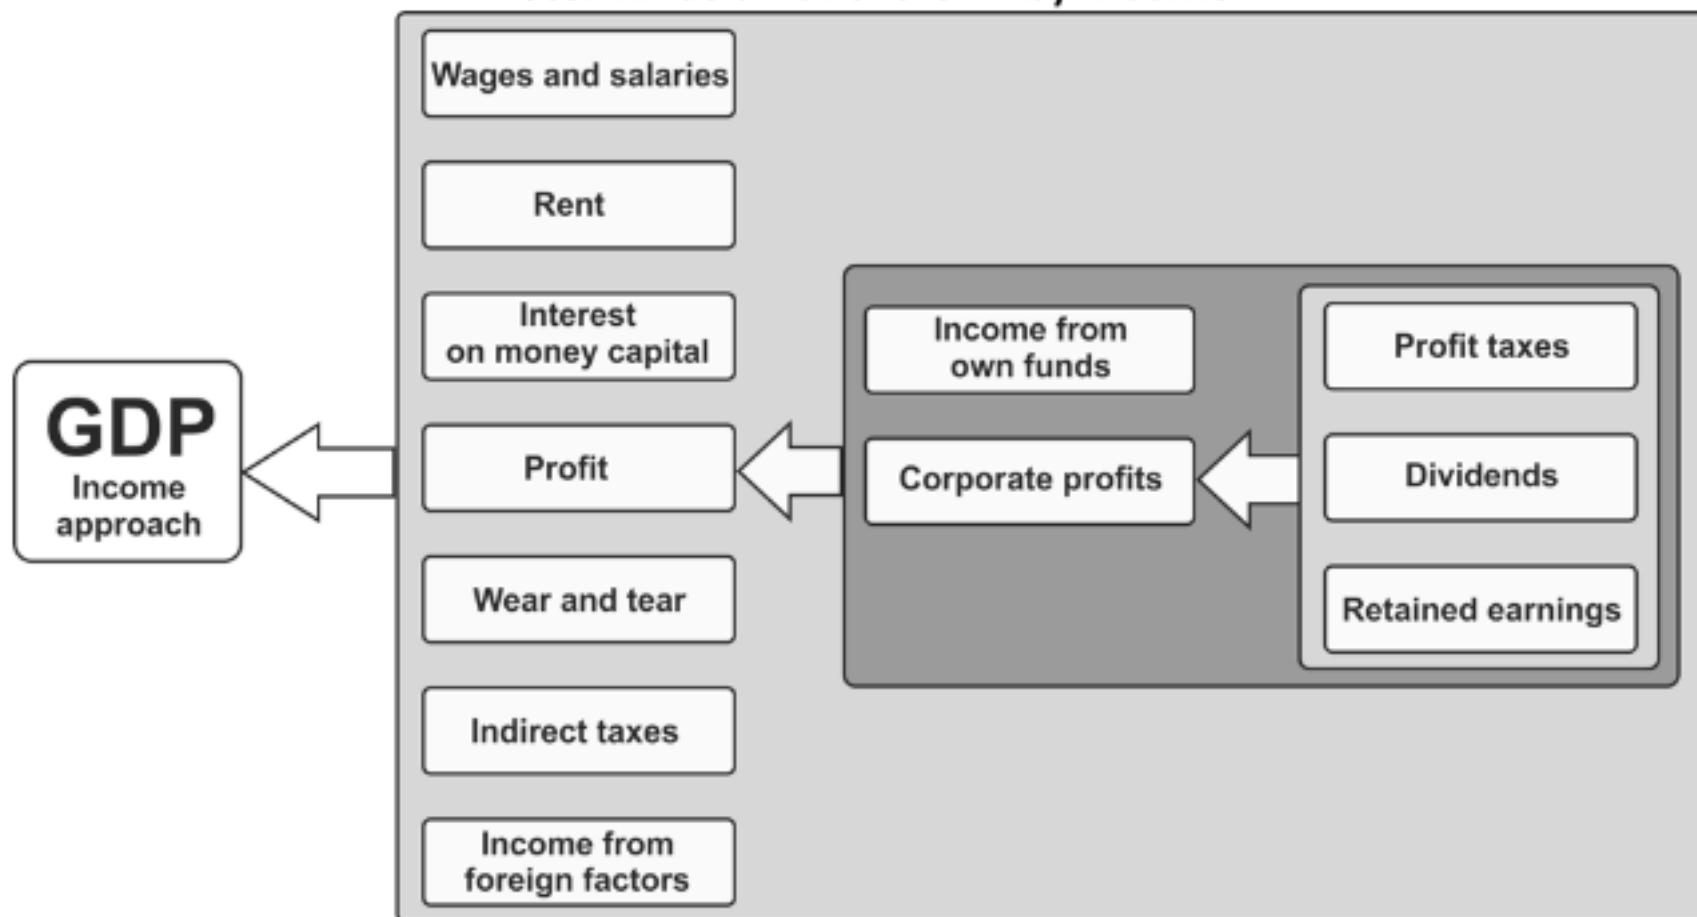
GDP
Income approach

Wages and salaries

Rent

Interest on money capital

Profit

Wear and tear

Indirect taxes

Income from foreign factors

Income from own funds

Corporate profits

Profit taxes

Dividends

Retained earnings